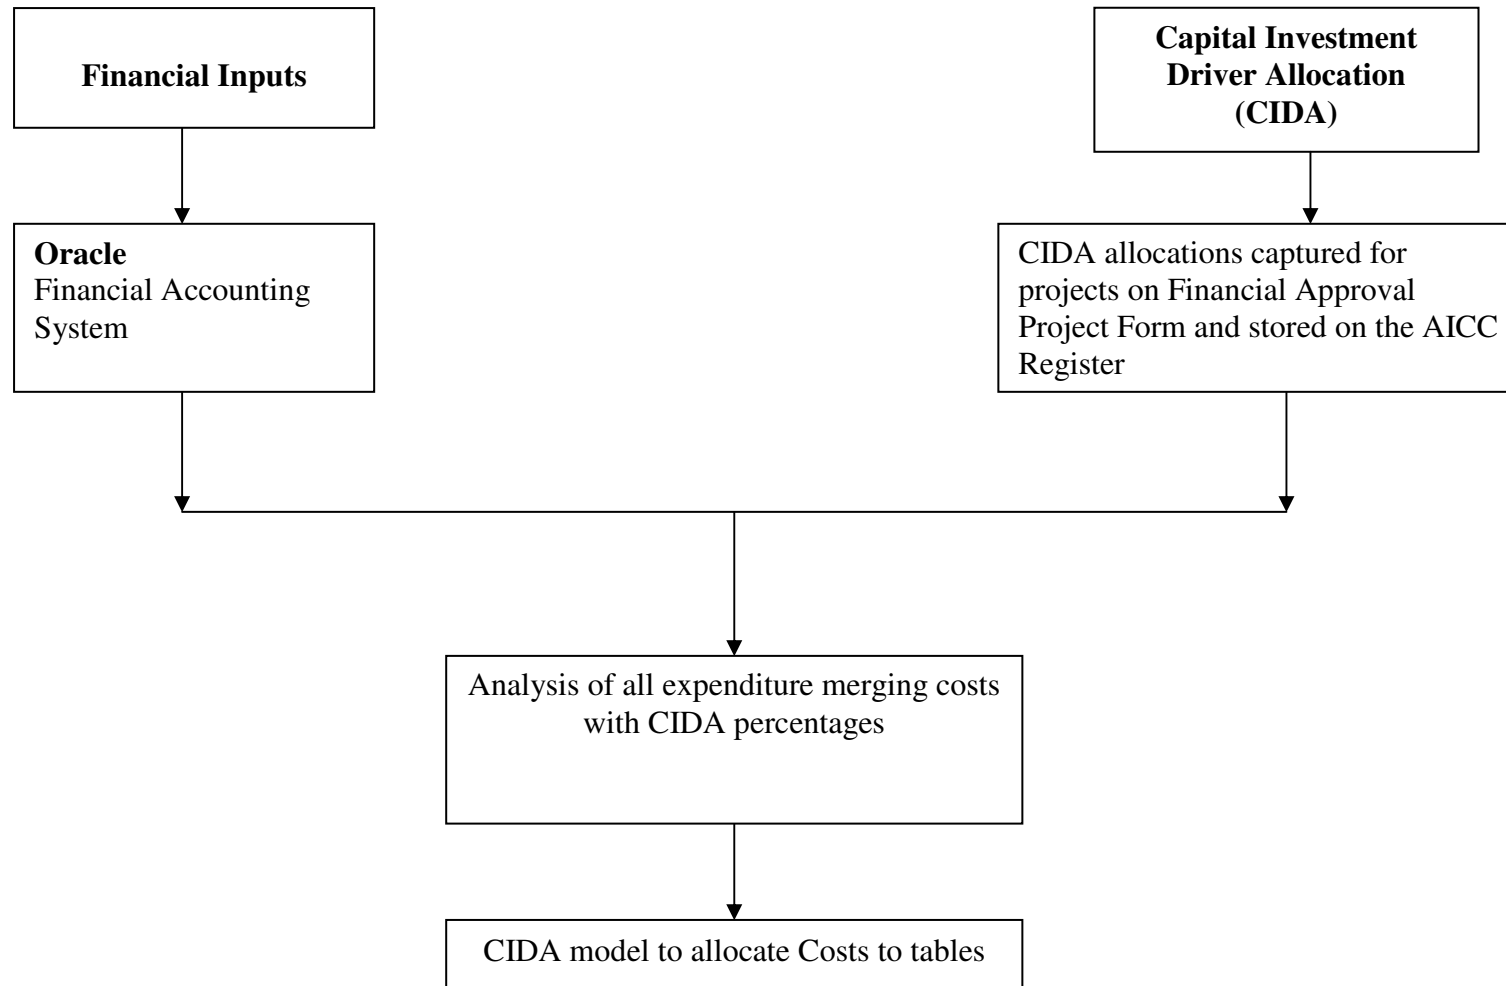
Financial Inputs

Capital Investment Driver Allocation (CIDA)

Oracle
Financial Accounting System

CIDA allocations captured for projects on Financial Approval Project Form and stored on the AICC Register

Analysis of all expenditure merging costs with CIDA percentages

CIDA model to allocate Costs to tables